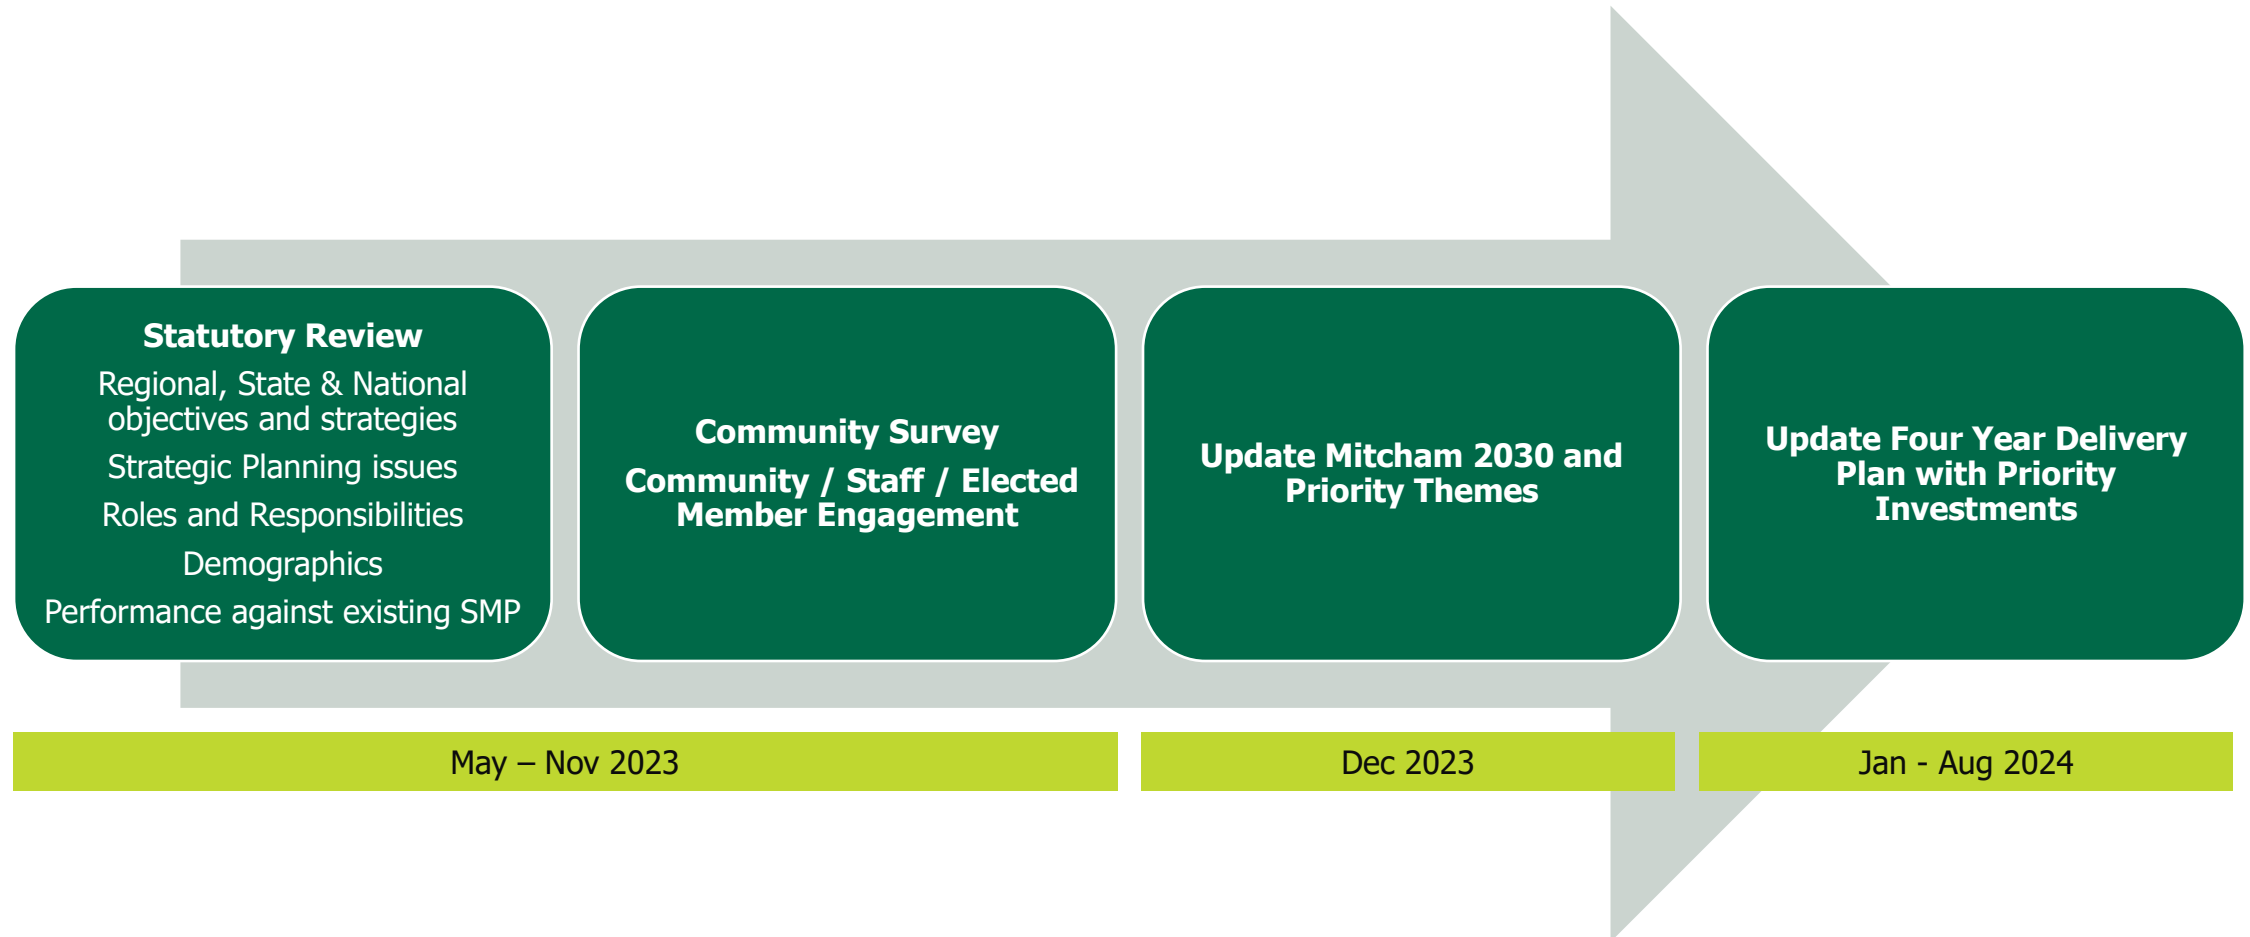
Statutory Review
Regional, State & National objectives and strategies
Strategic Planning issues
Roles and Responsibilities
Demographics
Performance against existing SMP

Community Survey
Community / Staff / Elected Member Engagement

Update Mitcham 2030 and Priority Themes

Update Four Year Delivery Plan with Priority Investments

May – Nov 2023

Dec 2023

Jan - Aug 2024